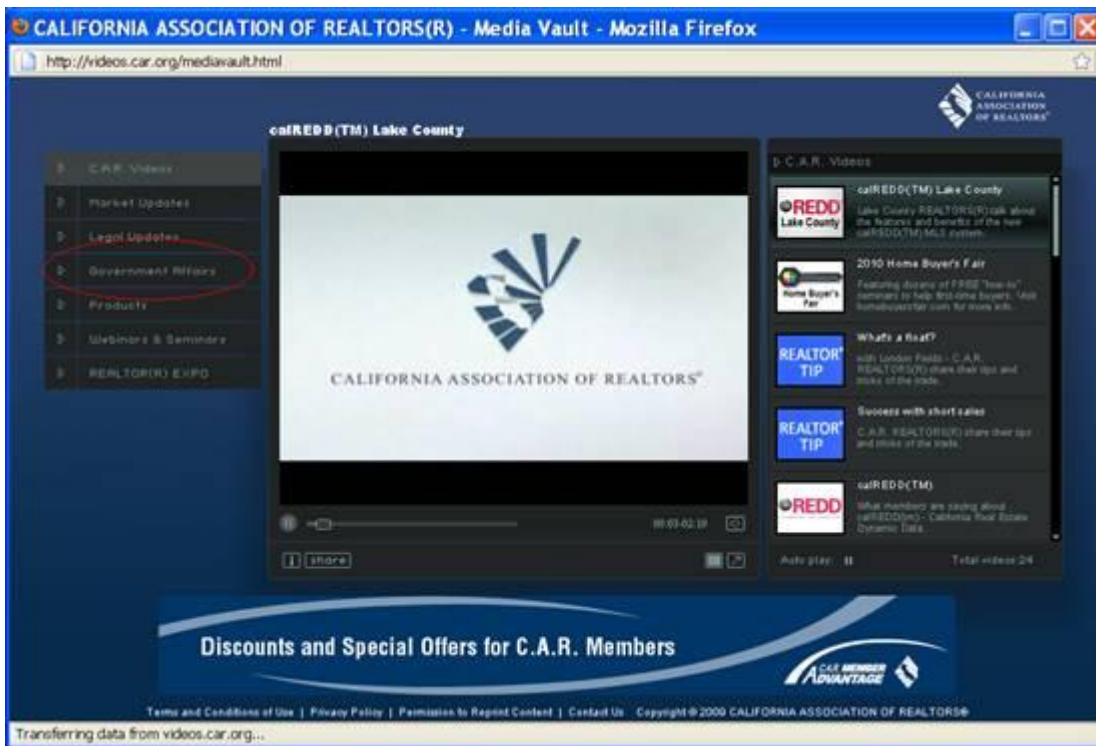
CALIFORNIA ASSOCIATION OF REALTORS(R) - Media Vault - Mozilla Firefox

http://videos.car.org/mediavault.html

CALIFORNIA ASSOCIATION OF REALTORS®

calREDD(TM) Lake County

C.A.R. Videos
Market Updates
Legal Updates
Government Affairs
Products
Webinars & Seminars
REALTOR(R) EXPO

CALIFORNIA ASSOCIATION OF REALTORS®

00:03/02:10

i share

C.A.R. Videos

REDD Lake County
calREDD(TM) Lake County
Lake County REALTORS(R) talk about the features and benefits of the new calREDD(TM) MLS system.

Home Buyer's Fair
2010 Home Buyer's Fair
Featuring dozens of FREE "how-to" seminars to help first-time buyers. Visit homebuyersfair.com for more info.

REALTOR® TIP
What's a float?
with London Fields - C.A.R. REALTORS(R) share their tips and tricks of the trade.

REALTOR® TIP
Success with short sales
C.A.R. REALTORS(R) share their tips and tricks of the trade.

REDD
calREDD(TM)
What members are saying about calREDD(tm) - California Real Estate Dynamic Data.

Auto play: II
Total videos 24

Discounts and Special Offers for C.A.R. Members

C.A.R. MEMBER ADVANTAGE

Terms and Conditions of Use | Privacy Policy | Permission to Reprint Content | Contact Us Copyright © 2009 CALIFORNIA ASSOCIATION OF REALTORS®

Transferring data from videos.car.org...